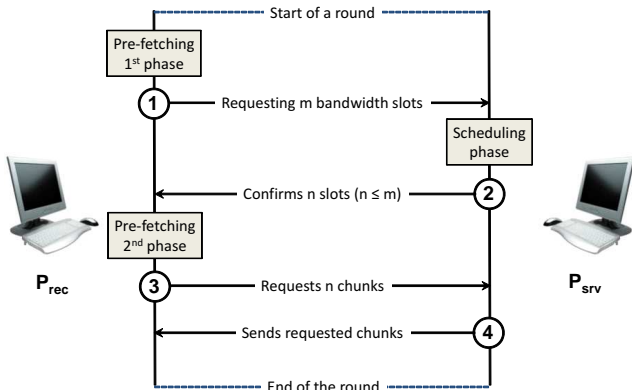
Start of a round

Pre-fetching 1st phase

1

Requesting m bandwidth slots

Scheduling phase

2

Confirms n slots (n ≤ m)

Pre-fetching 2nd phase

$P_{rec}$

3

Requests n chunks

$P_{srv}$

4

Sends requested chunks

End of the round